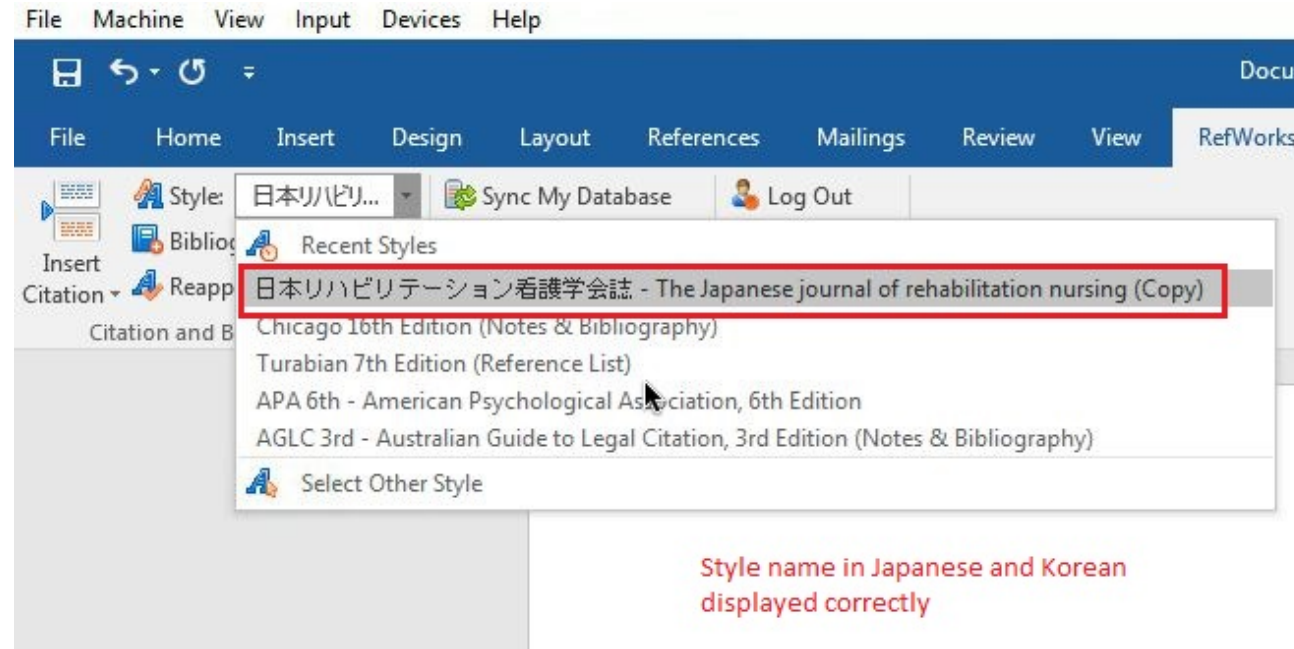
File Machine View Input Devices Help

Docu

File Home Insert Design Layout References Mailings Review View RefWorks

Style: 日本リハビリ...

Sync My Database

Log Out

Insert Citation

Biblio

Reapp

Citation and B

Recent Styles

日本リハビリテーション看護学会誌 - The Japanese journal of rehabilitation nursing (Copy)

Chicago 16th Edition (Notes & Bibliography)

Turabian 7th Edition (Reference List)

APA 6th - American Psychological Association, 6th Edition

AGLC 3rd - Australian Guide to Legal Citation, 3rd Edition (Notes & Bibliography)

Select Other Style

Style name in Japanese and Korean displayed correctly